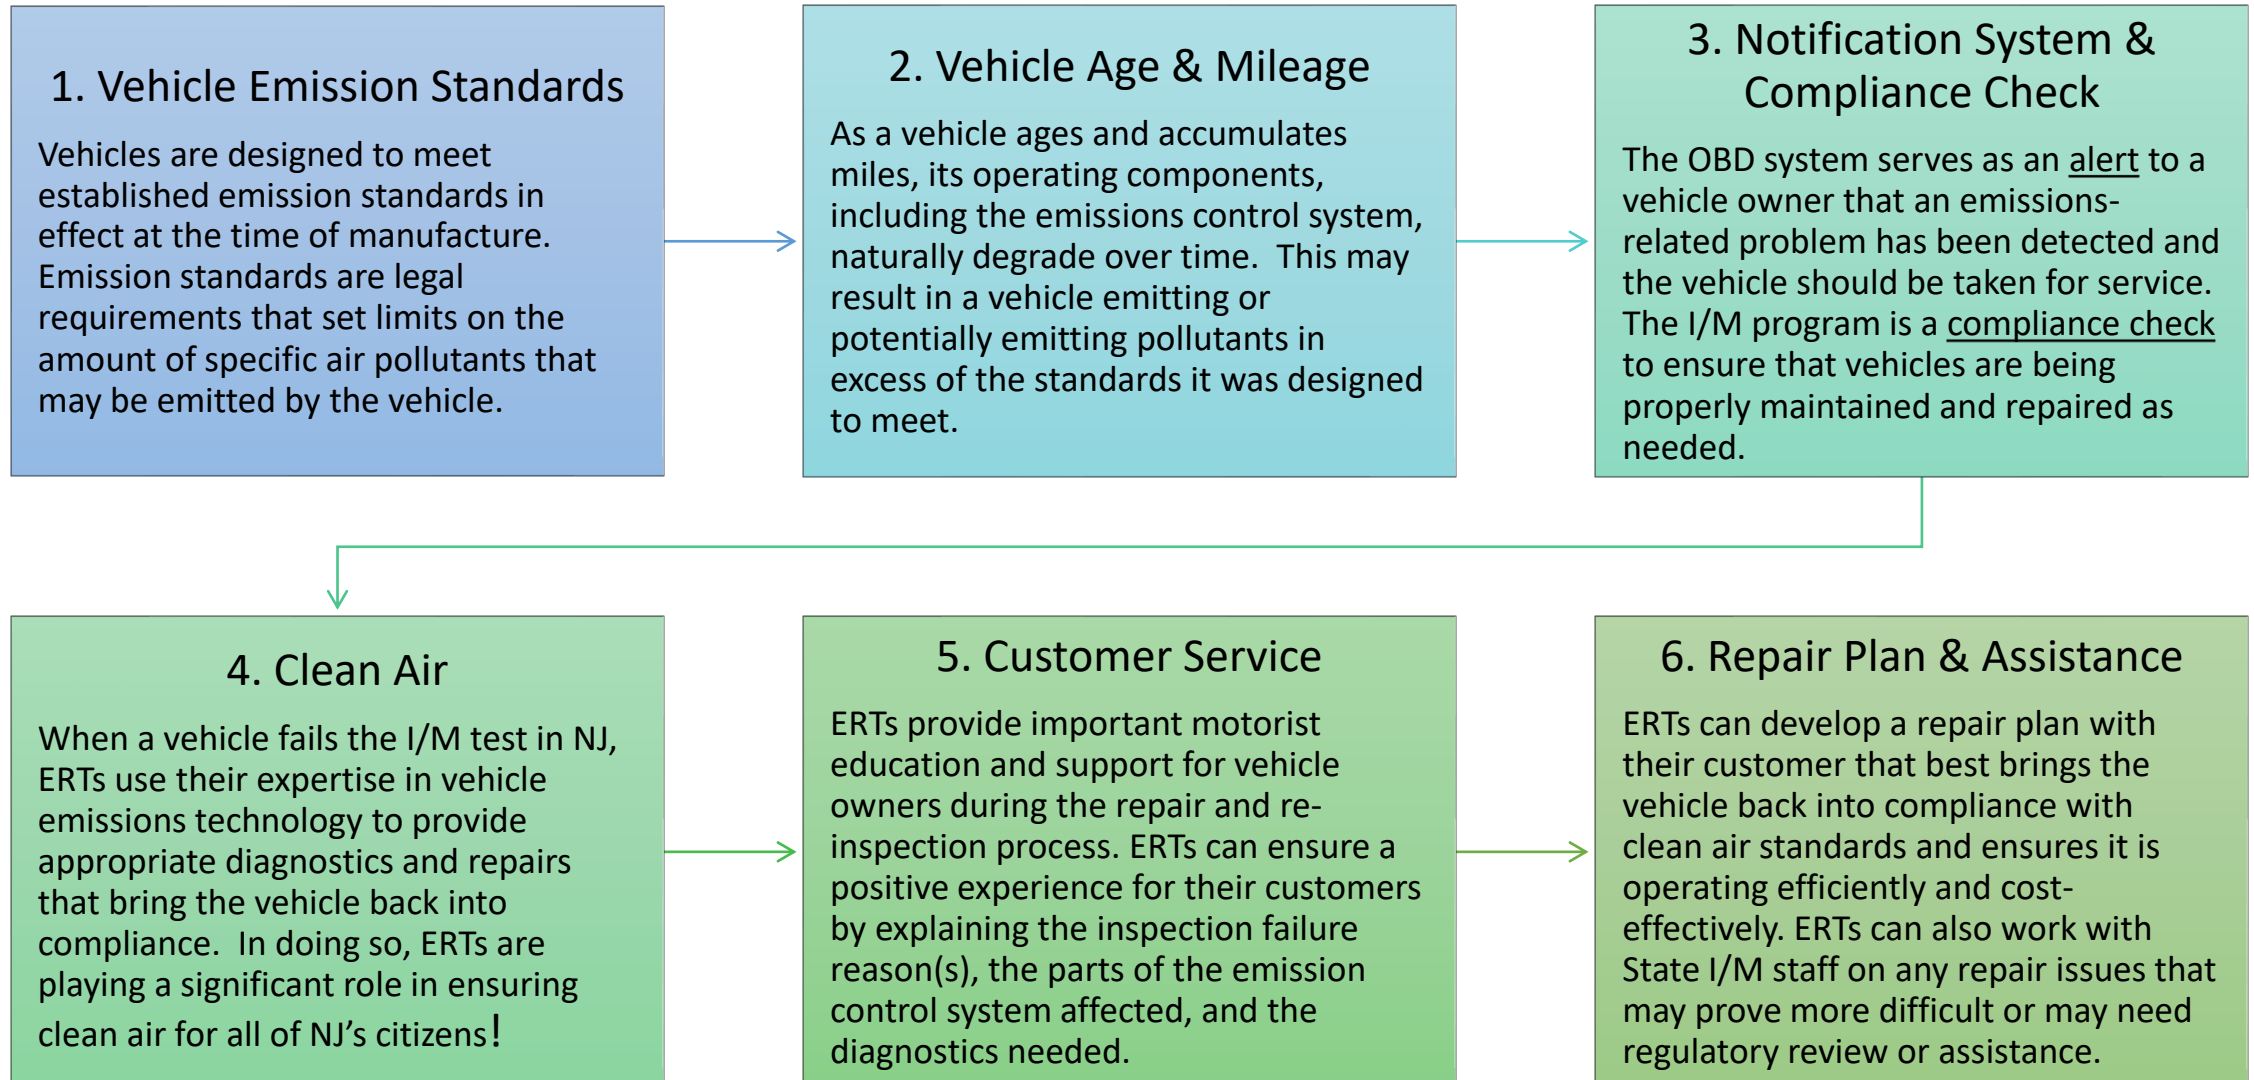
1. Vehicle Emission Standards

Vehicles are designed to meet established emission standards in effect at the time of manufacture. Emission standards are legal requirements that set limits on the amount of specific air pollutants that may be emitted by the vehicle.

2. Vehicle Age & Mileage

As a vehicle ages and accumulates miles, its operating components, including the emissions control system, naturally degrade over time. This may result in a vehicle emitting or potentially emitting pollutants in excess of the standards it was designed to meet.

3. Notification System & Compliance Check

The OBD system serves as an alert to a vehicle owner that an emissions-related problem has been detected and the vehicle should be taken for service. The I/M program is a compliance check to ensure that vehicles are being properly maintained and repaired as needed.

4. Clean Air

When a vehicle fails the I/M test in NJ, ERTs use their expertise in vehicle emissions technology to provide appropriate diagnostics and repairs that bring the vehicle back into compliance. In doing so, ERTs are playing a significant role in ensuring clean air for all of NJ's citizens!

5. Customer Service

ERTs provide important motorist education and support for vehicle owners during the repair and re-inspection process. ERTs can ensure a positive experience for their customers by explaining the inspection failure reason(s), the parts of the emission control system affected, and the diagnostics needed.

6. Repair Plan & Assistance

ERTs can develop a repair plan with their customer that best brings the vehicle back into compliance with clean air standards and ensures it is operating efficiently and cost-effectively. ERTs can also work with State I/M staff on any repair issues that may prove more difficult or may need regulatory review or assistance.